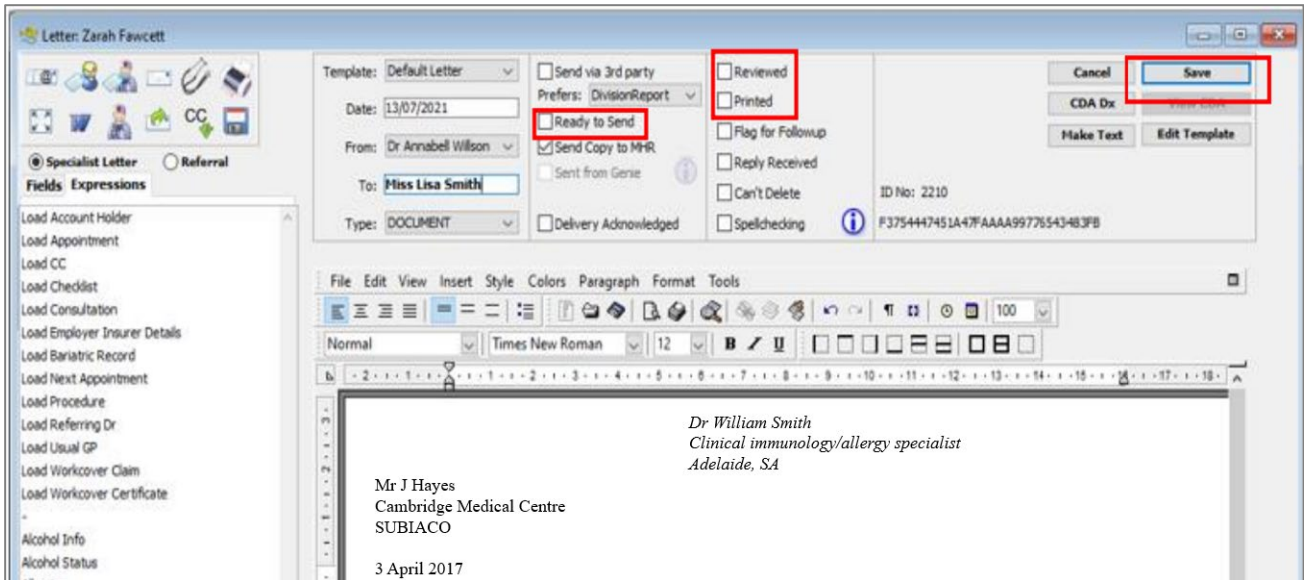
Letter: Zarah Fawcett

Specialist Letter
Referral
Fields Expressions

Load Account Holder
Load Appointment
Load CC
Load Checklist
Load Consultation
Load Employer Insurer Details
Load Bariatric Record
Load Next Appointment
Load Procedure
Load Referring Dr
Load Usual GP
Load Workcover Claim
Load Workcover Certificate
-
Alcohol Info
Alcohol Status

Template: Default Letter
Date: 13/07/2021
From: Dr Annabell Willson
To: Miss Lisa Smith
Type: DOCUMENT

Send via 3rd party
Prefers: DivisionReport
Ready to Send
Send Copy to MHR
Sent from Genie
Delivery Acknowledged

Reviewed
Printed
Flag for Followup
Reply Received
Can't Delete
Spellchecking

ID No: 2210
F3754447451A47FAAAA99776543483FB

Cancel
Save
CDA Dx
View CDA
Make Text
Edit Template

File Edit View Insert Style Colors Paragraph Format Tools

100
Normal
Times New Roman
12
B I U

Dr William Smith
Clinical immunology/allergy specialist
Adelaide, SA

Mr J Hayes
Cambridge Medical Centre
SUBIACO

3 April 2017